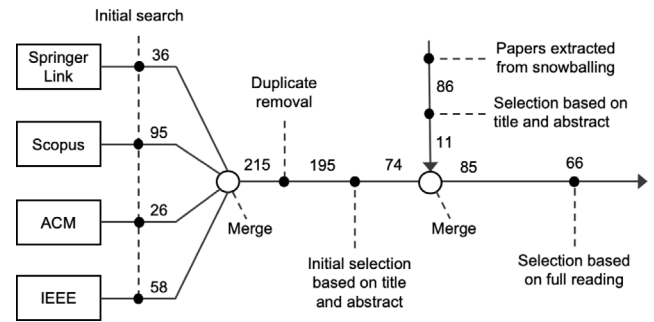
Initial search

Springer Link

36

Scopus

95

ACM

26

IEEE

58

Merge

215

Duplicate removal

195

Initial selection based on title and abstract

74

Papers extracted from snowballing

86

Selection based on title and abstract

11

Merge

85

66

Selection based on full reading